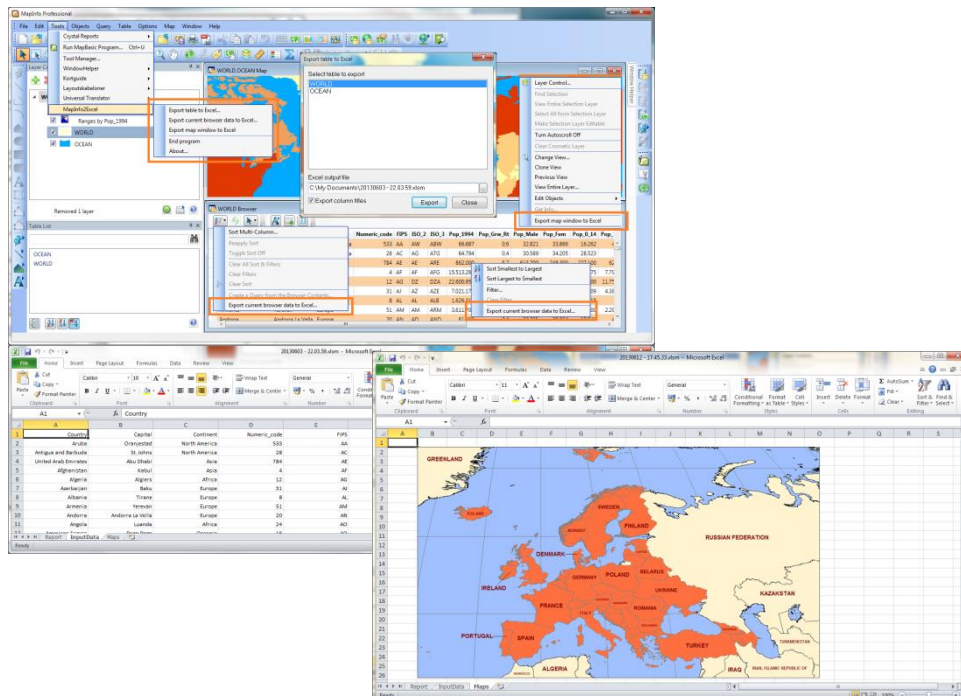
MapInfo Professional

File Edit Tools Objects Query Table Options Map Window Help

Crystal Reports
Run MapBasic Program... Ctrl+U
Tool Manager...
WindowHelper
Kortguide
Layoutlabeloner
Universal Translator
MapInfo2Excel

Export table to Excel...
Export current browser data to Excel...
Export map window to Excel
End program
About...

Layer Control
Ranges by Pop_1994
WORLD
OCEAN
Removed 1 layer

WORLD,OCEAN Map

Export table to Excel
Select table to export
WORLD
OCEAN
Excel output file
C:\My Documents\20130603 - 22.03.59.xlsm
Export column titles
Export
Close

Layer Control...
Find Selection
View Entire Selection Layer
Select All from Selection Layer
Make Selection Layer Editable
Turn Autoscroll Off
Clear Cosmetic Layer
Change View...
Clone View
Previous View
View Entire Layer...
Edit Objects
Get Info...
Export map window to Excel

Table List
OCEAN
WORLD

WORLD Browser
Sort Multi-Column...
Reapply Sort
Toggle Sort Off
Clear All Sort & Filters
Clear Filters
Clear Sort
Export current browser data to Excel...

| Numeric_code | FIPS | ISO_2 | ISO_3 | Pop_1994 | Pop_Grw_Rt | Pop_Male | Pop_Fem |
|---|---|---|---|---|---|---|---|
| 533 | AA | AW | ABW | 69,687 | 0.6 | 32,821 | 33,866 |
| 28 | AC | AG | ATG | 64,784 | 0.4 | 30,589 | 34,205 |
| 4 | AF | AF | AFG | 15,513,26 | | | |
| 12 | AG | DZ | DZA | 22,600,95 | | | |
| 31 | AJ | AZ | AZE | 7,021,17 | | | |
| 8 | AL | AL | ALB | 3,426,3 | | | |
| 51 | AM | AM | ARM | 3,611,7 | | | |

Sort Smallest to Largest
Sort Largest to Smallest
Filter...
Clear Filter
Export current browser data to Excel...

20130603 - 22.03.59.xlsm - Microsoft Excel
File Home Insert Page Layout Formulas Data Review View
Calibri 10 Wrap Text General Merge & Center
Clipboard Font Alignment Number
A1 Country

| | A | B | C | D | E |
|---|---|---|---|---|---|
| 1 | Country | Capital | Continent | Numeric_code | FIPS |
| 2 | Aruba | Oranjestad | North America | 533 | AA |
| 3 | Antigua and Barbuda | St. Johns | North America | 28 | AC |
| 4 | United Arab Emirates | Abu Dhabi | Asia | 784 | AE |
| 5 | Afghanistan | Kabul | Asia | 4 | AF |
| 6 | Algeria | Algiers | Africa | 12 | AG |
| 7 | Azerbaijan | Baku | Europe | 31 | AJ |
| 8 | Albania | Tirane | Europe | 8 | AL |
| 9 | Armenia | Yerevan | Europe | 51 | AM |
| 10 | Andorra | Andorra La Vella | Europe | 20 | AN |
| 11 | Angola | Luanda | Africa | 24 | AO |

Report InputData Maps
Ready

20130612 - 17.45.33.xlsm - Microsoft Excel
File Home Insert Page Layout Formulas Data Review View
Cut Copy Format Painter Calibri 11 Wrap Text General Merge & Center Conditional Formatting Format as Table Cell Styles Insert Delete Format AutoSum Fill Clear Sort & Filter Find & Select
Clipboard Font Alignment Number Styles Cells Editing
A1

GREENLAND
ICELAND
SWEDEN
FINLAND
NORWAY
DENMARK
IRELAND
GERMANY
POLAND
BELARUS
UKRAINE
FRANCE
ROMANIA
SPAIN
PORTUGAL
ITALY
TURKEY
RUSSIAN FEDERATION
KAZAKSTAN
TURKMENISTAN
IRAQ
IRAN, ISLAMIC REPUBLIC OF
ALGERIA
LIBYA

Report InputData Maps
Ready